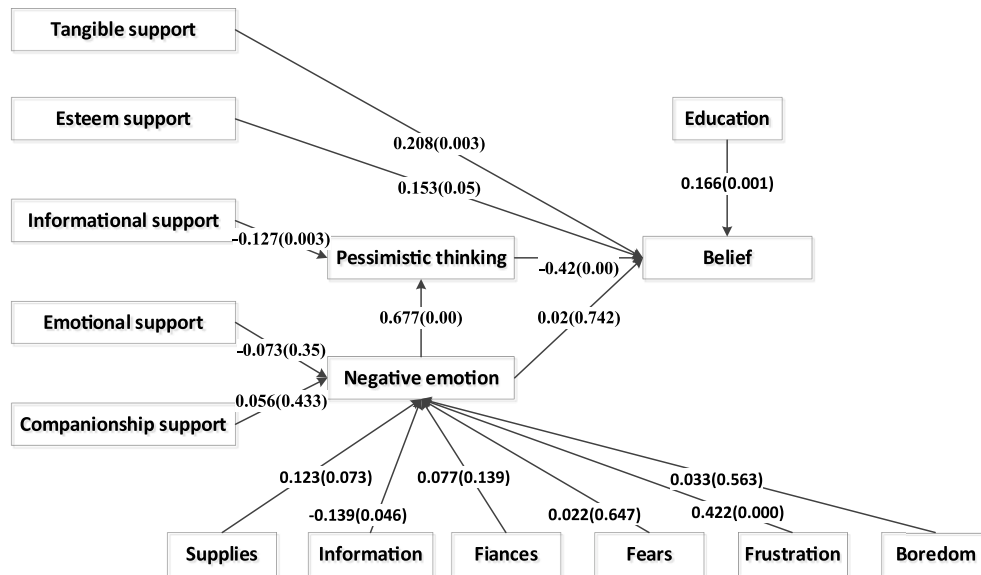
Tangible support

Esteem support

Education

0.208(0.003)

0.166(0.001)

0.153(0.05)

Informational support

-0.127(0.003)

Pessimistic thinking

-0.42(0.00)

Belief

Emotional support

0.677(0.00)

0.02(0.742)

-0.073(0.35)

Negative emotion

0.056(0.433)

Companionship support

0.123(0.073)

0.077(0.139)

0.033(0.563)

-0.139(0.046)

0.022(0.647)

0.422(0.000)

Supplies

Information

Fiances

Fears

Frustration

Boredom